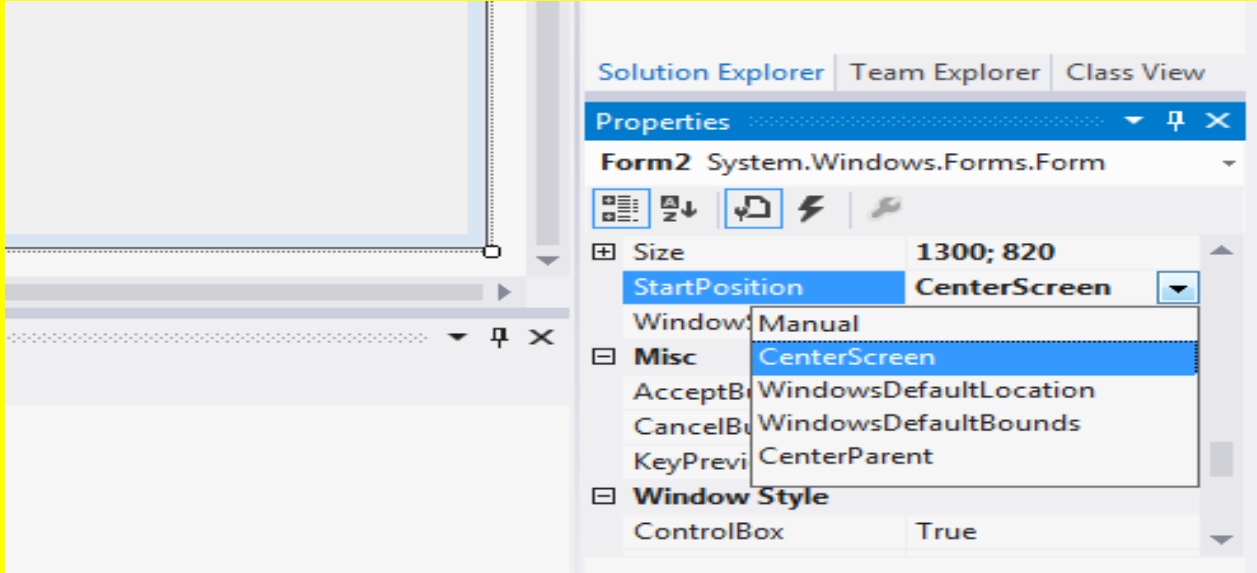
Solution Explorer | Team Explorer | Class View

Properties

Form2 System.Windows.Forms.Form

Size 1300; 820

StartPosition CenterScreen

WindowS

Misc

AcceptBu

CancelBu

KeyPrevi

Manual

CenterScreen

WindowsDefaultLocation

WindowsDefaultBounds

CenterParent

Window Style

ControlBox True